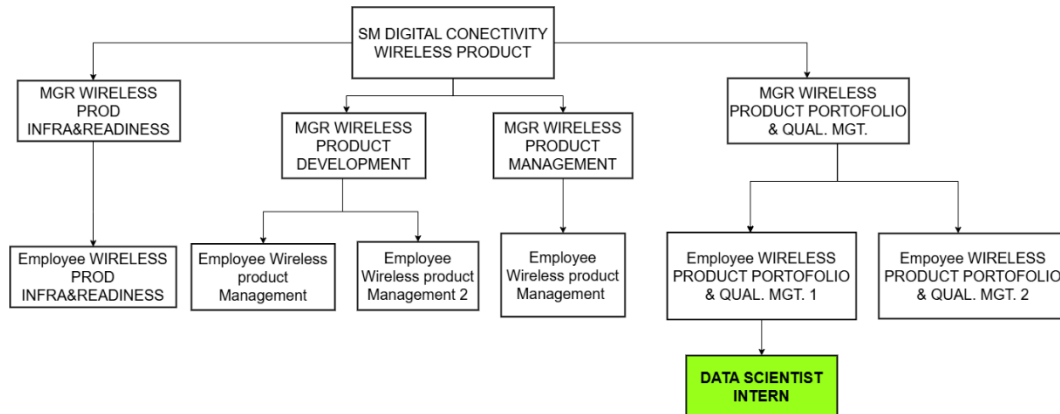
SM DIGITAL CONECTIVITY WIRELESS PRODUCT

MGR WIRELESS PROD INFRA&READINESS

MGR WIRELESS PRODUCT DEVELOPMENT

MGR WIRELESS PRODUCT MANAGEMENT

MGR WIRELESS PRODUCT PORTOFOLIO & QUAL. MGT.

Employee WIRELESS PROD INFRA&READINESS

Employee Wireless product Management

Employee Wireless product Management 2

Employee Wireless product Management

Employee WIRELESS PRODUCT PORTOFOLIO & QUAL. MGT. 1

Empoyee WIRELESS PRODUCT PORTOFOLIO & QUAL. MGT. 2

DATA SCIENTIST INTERN